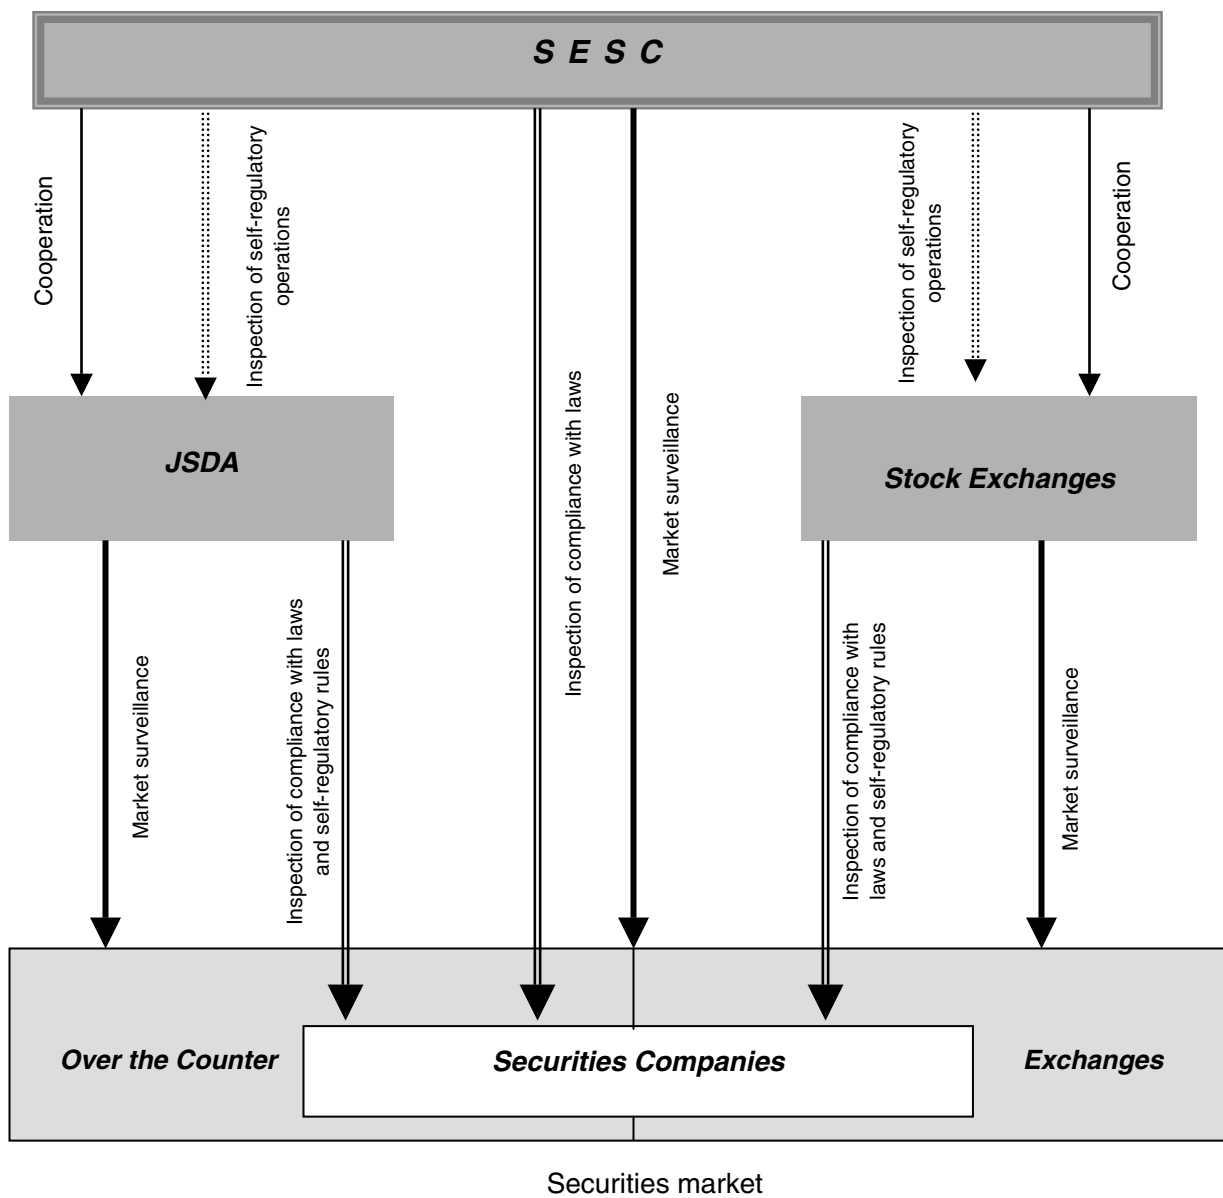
S E S C

Cooperation

Inspection of self-regulatory operations

Inspection of compliance with laws

Market surveillance

Inspection of self-regulatory operations

Cooperation

JSDA

Stock Exchanges

Market surveillance

Inspection of compliance with laws and self-regulatory rules

Inspection of compliance with laws and self-regulatory rules

Market surveillance

Over the Counter

Securities Companies

Exchanges

Securities market